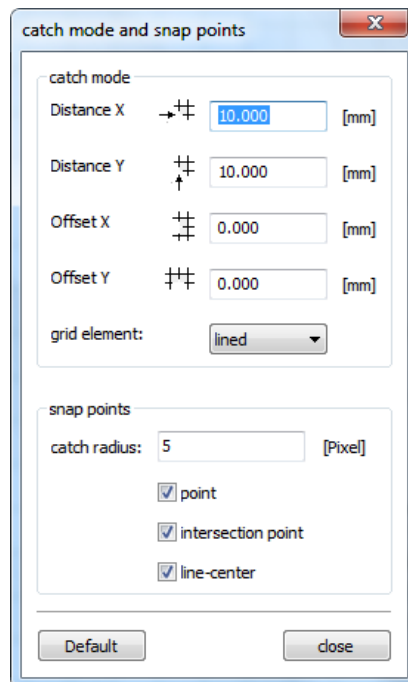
catch mode and snap points

catch mode

Distance X 10.000 [mm]

Distance Y 10.000 [mm]

Offset X 0.000 [mm]

Offset Y 0.000 [mm]

grid element: lined

snap points

catch radius: 5 [Pixel]

point

intersection point

line-center

Default

close